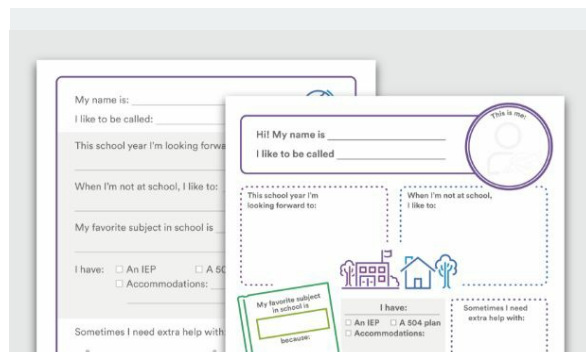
My name is: ______

I like to be called: ______

This school year I'm looking forwa

When I'm not at school, I like to:

My favorite subject in school is

I have: ☐ An IEP ☐ A 50
☐ Accommodations:

Sometimes I need extra help with

This is me:

Hi! My name is ______

I like to be called ______

This school year I'm looking forward to:

When I'm not at school, I like to:

My favorite subject in school is

because:

I have:
☐ An IEP ☐ A 504 plan
☐ Accommodations:

Sometimes I need extra help with: